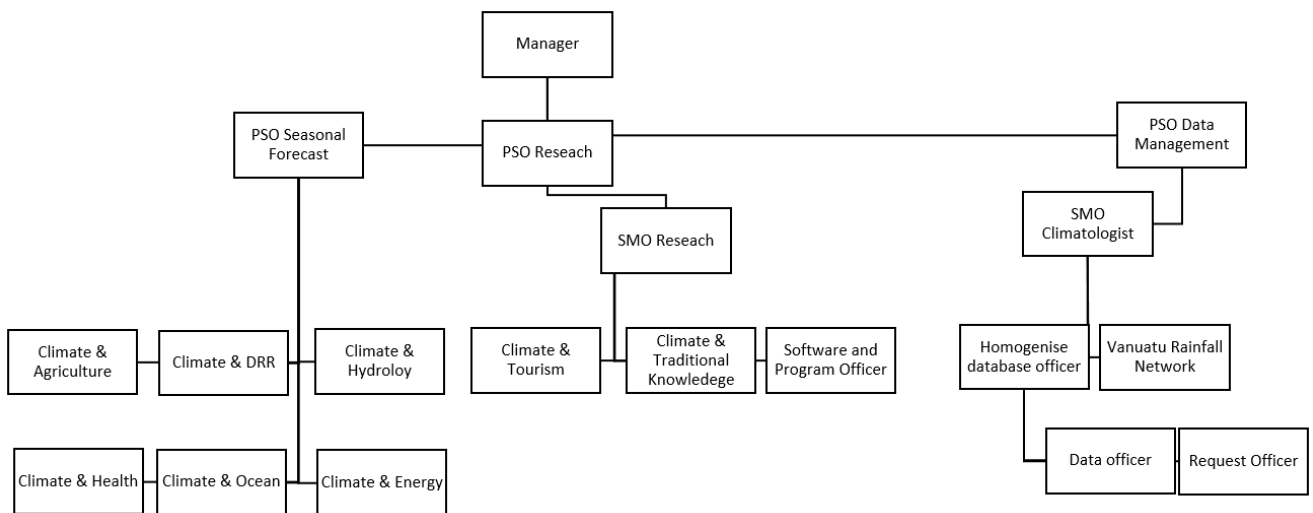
Manager

PSO Seasonal Forecast

PSO Reseach

PSO Data Management

SMO Reseach

SMO Climatologist

Climate & Agriculture

Climate & DRR

Climate & Hydroloy

Climate & Tourism

Climate & Traditional Knowledege

Software and Program Officer

Homogenise database officer

Vanuatu Rainfall Network

Data officer

Request Officer

Climate & Health

Climate & Ocean

Climate & Energy